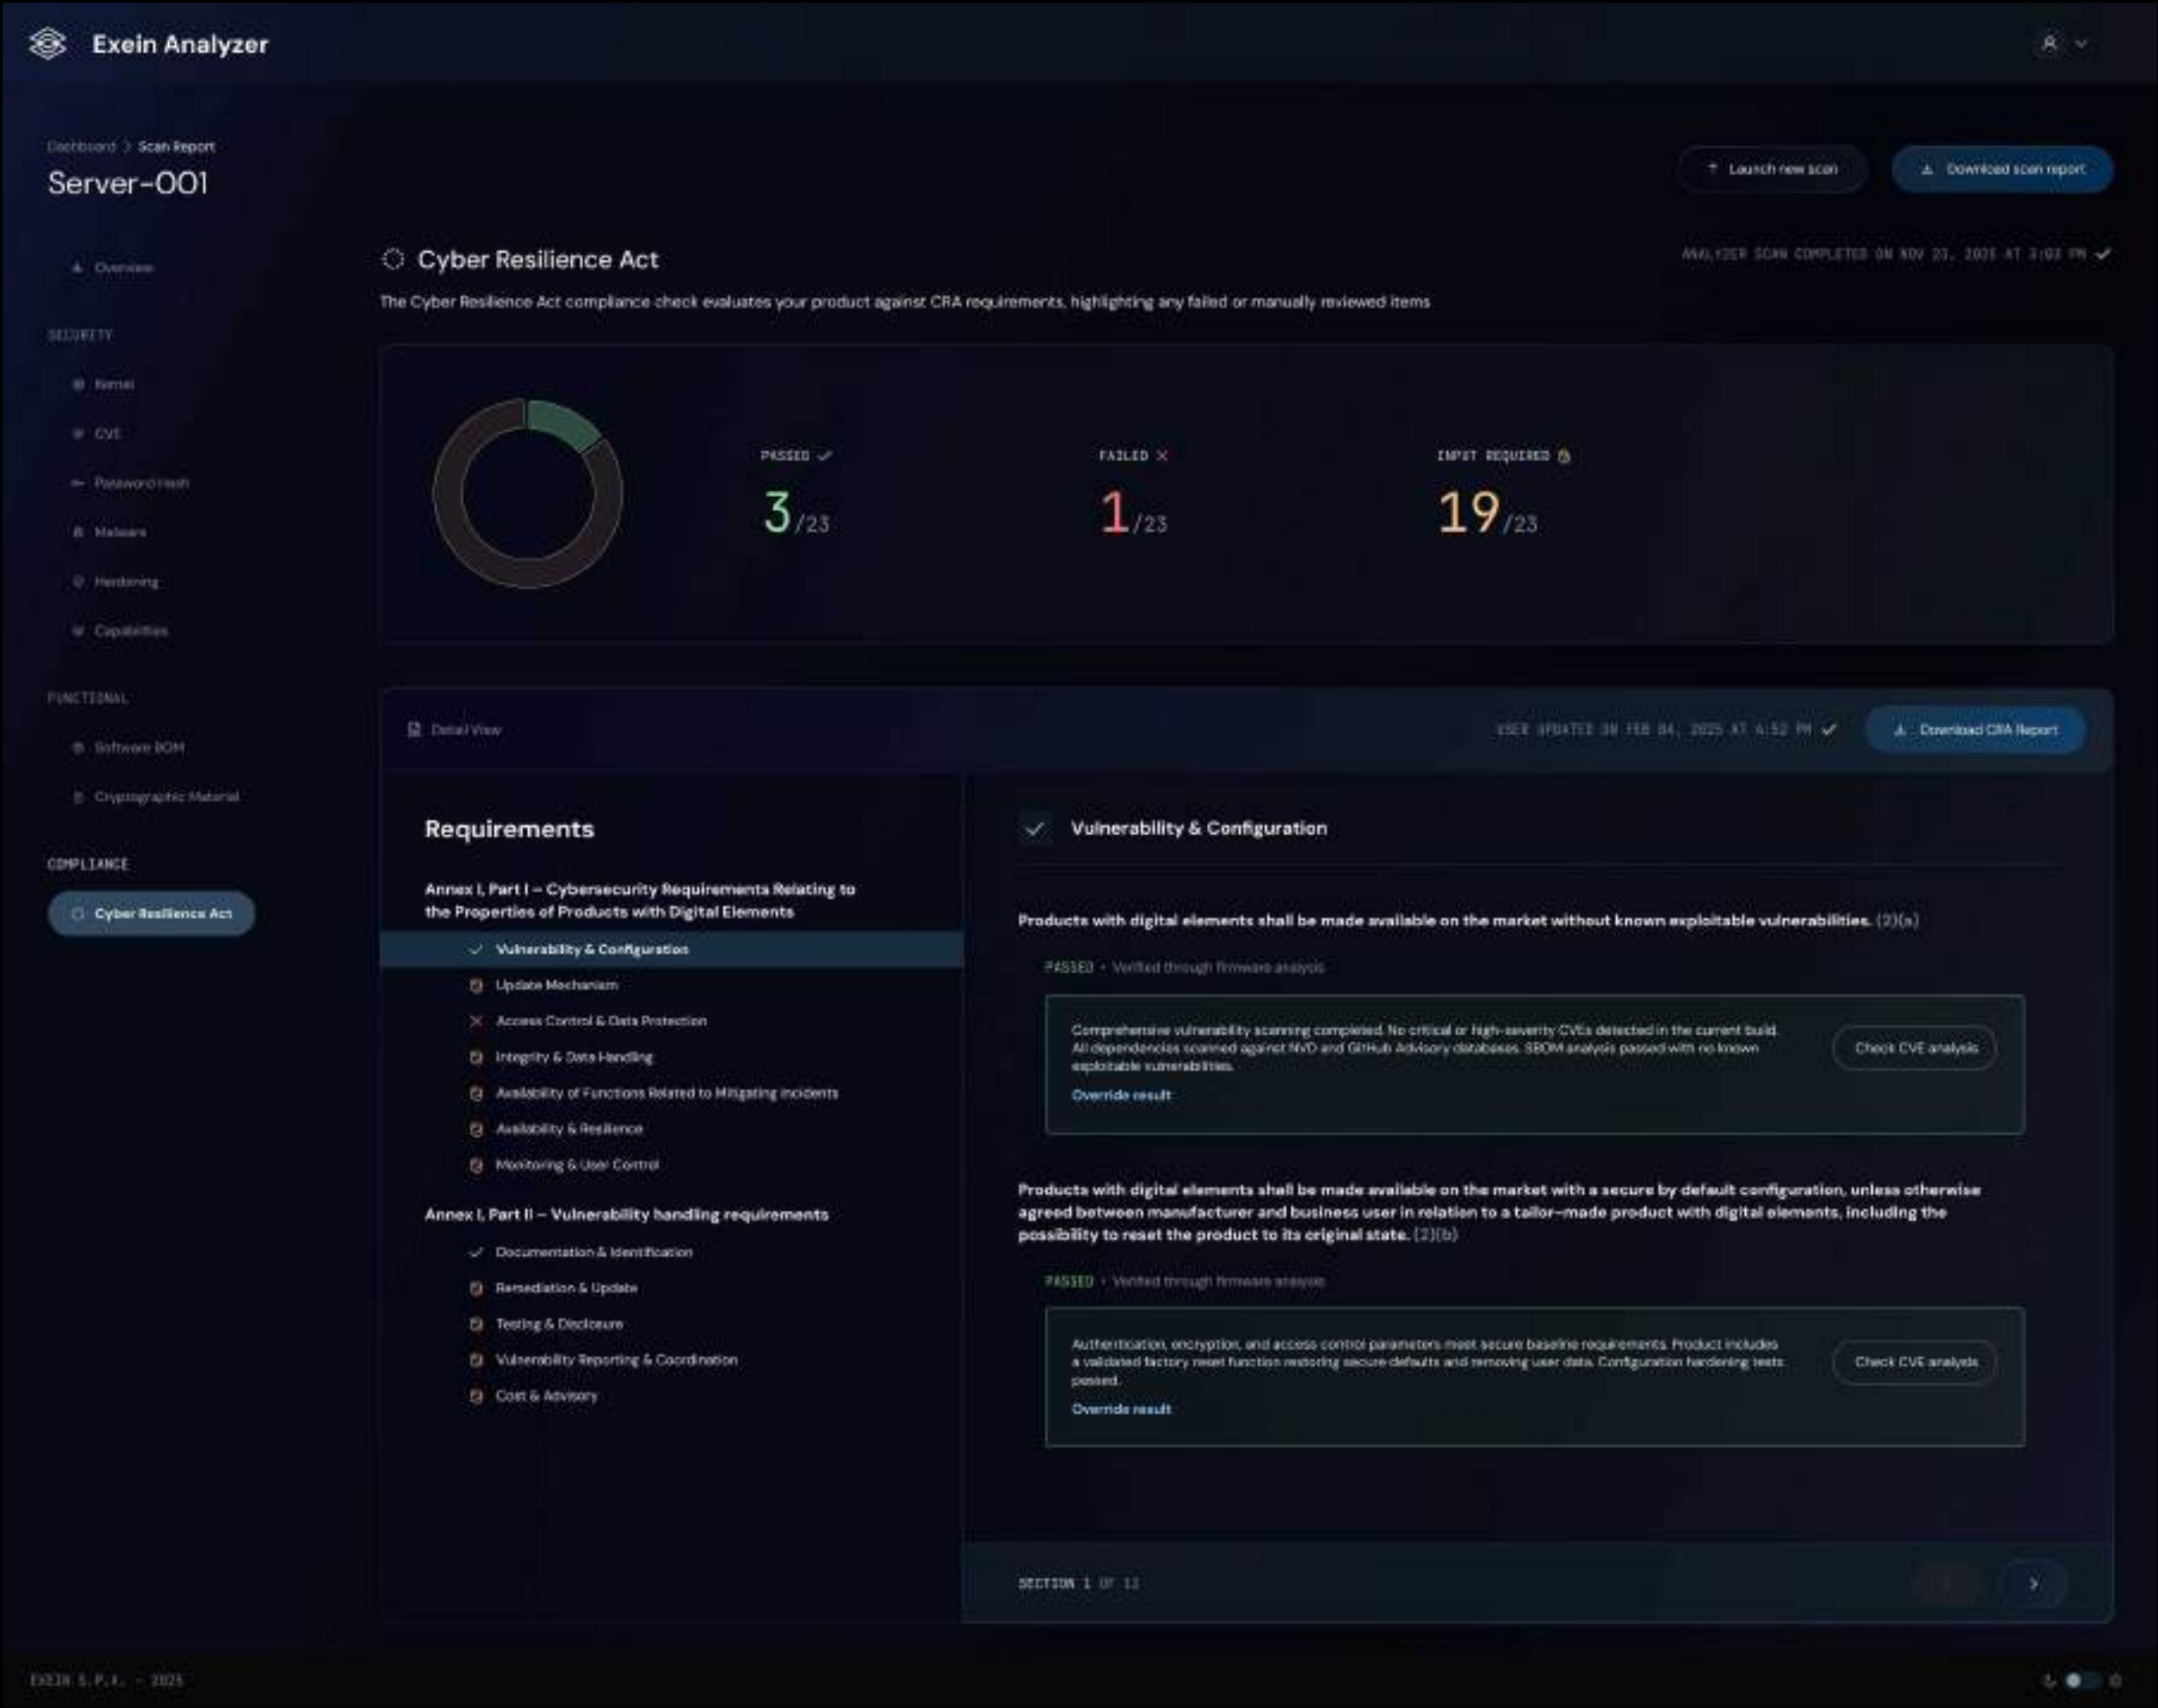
Exein Analyzer

Dashboard > Scan Report

Server-001

Launch new scan

Download scan report

Overview

SECURITY

Kernel

CVE

Password Hash

Malware

Hardening

Capabilities

FUNCTIONAL

Software BOM

Cryptographic Material

COMPLIANCE

Cyber Resilience Act

Cyber Resilience Act

ANALYZER SCAN COMPLETED ON NOV 23, 2025 AT 3:03 PM

The Cyber Resilience Act compliance check evaluates your product against CRA requirements, highlighting any failed or manually reviewed items

PASSED
3/23

FAILED
1/23

INPUT REQUIRED
19/23

Detail View

USER UPDATED ON FEB 04, 2025 AT 4:52 PM

Download CRA Report

Requirements

Annex I, Part I – Cybersecurity Requirements Relating to the Properties of Products with Digital Elements

Vulnerability & Configuration

Update Mechanism

Access Control & Data Protection

Integrity & Data Handling

Availability of Functions Related to Mitigating incidents

Availability & Resilience

Monitoring & User Control

Annex I, Part II – Vulnerability handling requirements

Documentation & Identification

Remediation & Update

Testing & Disclosure

Vulnerability Reporting & Coordination

Cost & Advisory

Vulnerability & Configuration

Products with digital elements shall be made available on the market without known exploitable vulnerabilities. (2)(a)

PASSED • Verified through firmware analysis

Comprehensive vulnerability scanning completed. No critical or high-severity CVEs detected in the current build. All dependencies scanned against NVD and GitHub Advisory databases. SBOM analysis passed with no known exploitable vulnerabilities.

Override result

Check CVE analysis

Products with digital elements shall be made available on the market with a secure by default configuration, unless otherwise agreed between manufacturer and business user in relation to a tailor-made product with digital elements, including the possibility to reset the product to its original state. (2)(b)

PASSED • Verified through firmware analysis

Authentication, encryption, and access control parameters meet secure baseline requirements. Product includes a validated factory reset function restoring secure defaults and removing user data. Configuration hardening tests passed.

Override result

Check CVE analysis

SECTION 1 OF 12

EXEIN S.P.A. - 2025